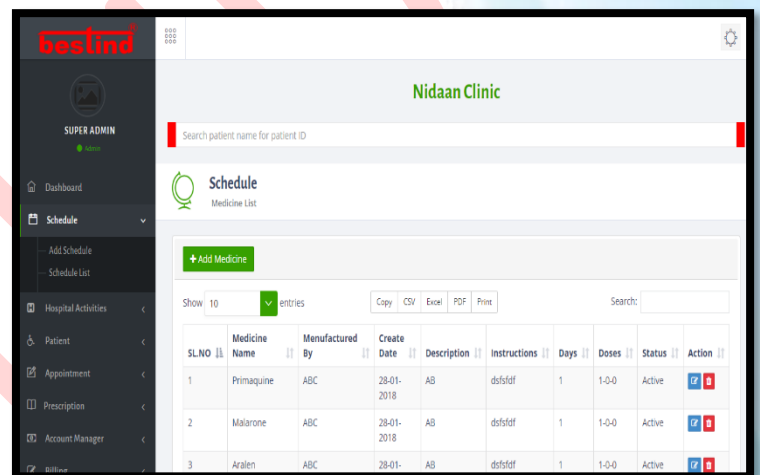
bestind®

SUPER ADMIN
Admin

Dashboard
Schedule
Add Schedule
Schedule List
Hospital Activities
Patient
Appointment
Prescription
Account Manager
Billing

Nidaan Clinic

Search patient name for patient ID

Schedule
Medicine List

+ Add Medicine

Show 10 entries

Copy CSV Excel PDF Print

Search:

| SL.NO | Medicine Name | Menufactured By | Create Date | Description | Instructions | Days | Doses | Status | Action |
|---|---|---|---|---|---|---|---|---|---|
| 1 | Primaquine | ABC | 28-01-2018 | AB | dsfsfdf | 1 | 1-0-0 | Active | |
| 2 | Malarone | ABC | 28-01-2018 | AB | dsfsfdf | 1 | 1-0-0 | Active | |
| 3 | Aralen | ABC | 28-01- | AB | dsfsfdf | 1 | 1-0-0 | Active | |